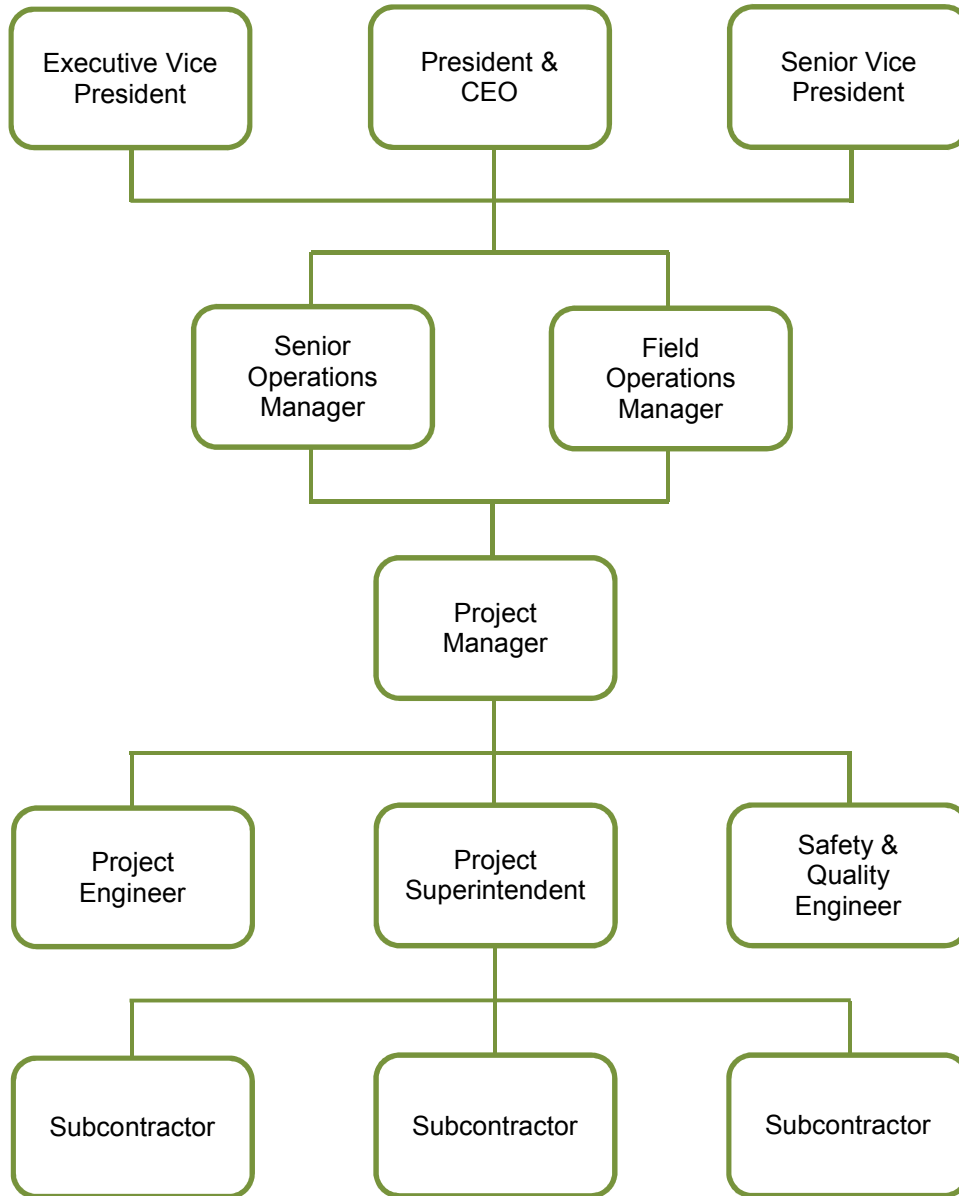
Executive Vice President

President & CEO

Senior Vice President

Senior Operations Manager

Field Operations Manager

Project Manager

Project Engineer

Project Superintendent

Safety & Quality Engineer

Subcontractor

Subcontractor

Subcontractor